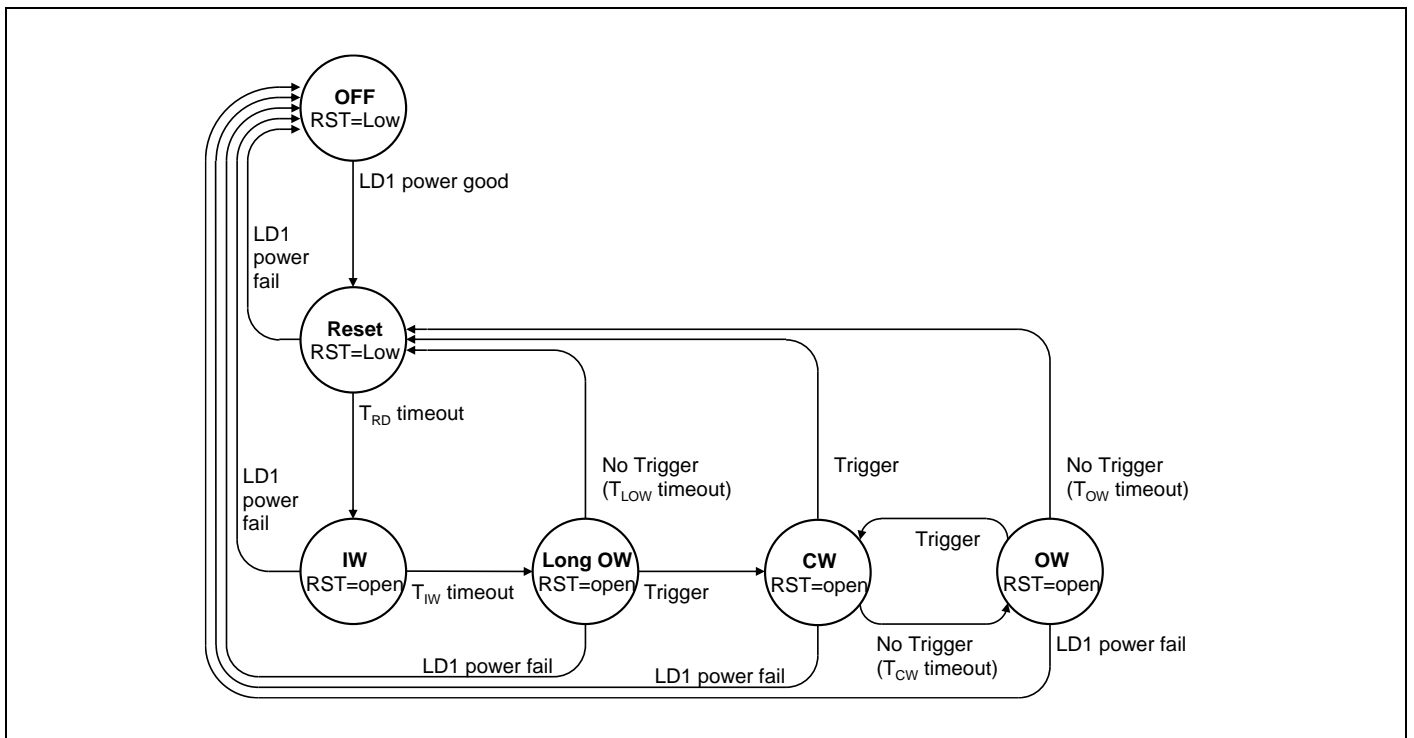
OFF
RST=Low

LD1 power good

LD1
power
fail

Reset
RST=Low

$T_{RD}$ timeout

LD1
power
fail

No Trigger
($T_{LOW}$ timeout)

Trigger

No Trigger
($T_{OW}$ timeout)

IW
RST=open

$T_{IW}$ timeout

Long OW
RST=open

Trigger

CW
RST=open

Trigger

OW
RST=open

No Trigger
($T_{CW}$ timeout)

LD1 power fail

LD1 power fail

LD1 power fail